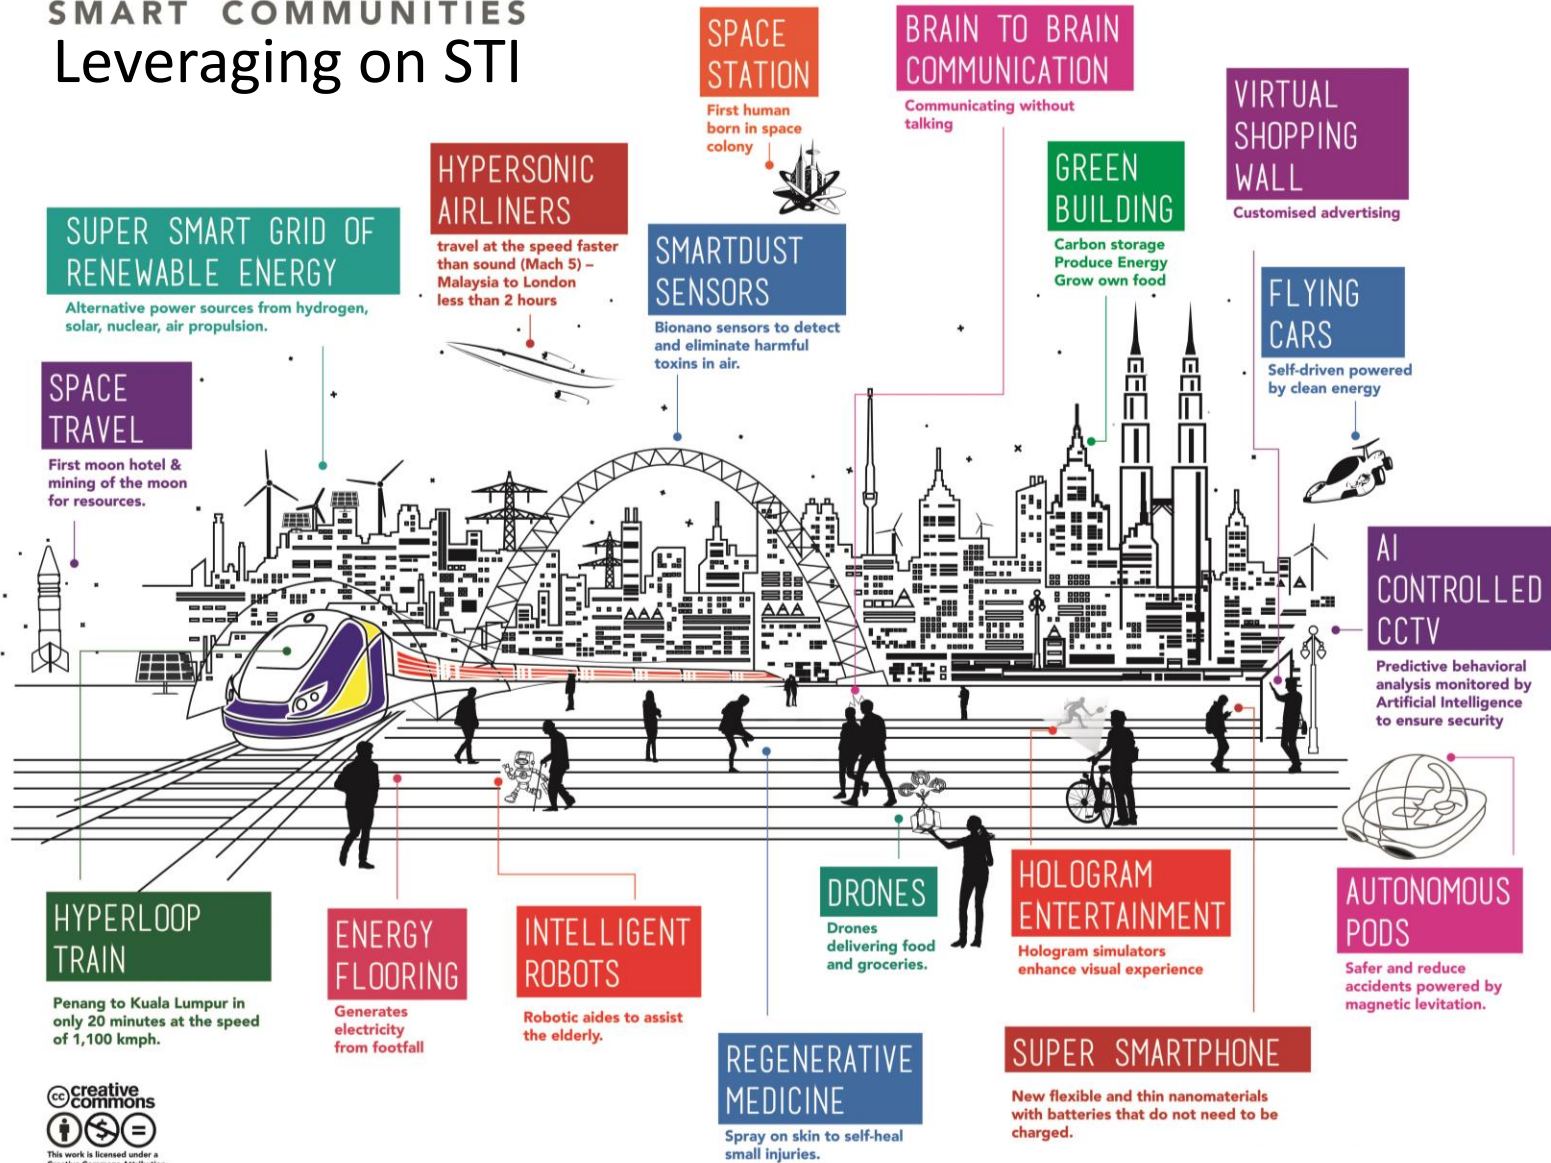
SMART COMMUNITIES
Leveraging on STI

SPACE STATION
First human born in space colony

BRAIN TO BRAIN COMMUNICATION
Communicating without talking

VIRTUAL SHOPPING WALL
Customised advertising

HYPERSONIC AIRLINERS
travel at the speed faster than sound (Mach 5) – Malaysia to London less than 2 hours

GREEN BUILDING
Carbon storage
Produce Energy
Grow own food

SUPER SMART GRID OF RENEWABLE ENERGY
Alternative power sources from hydrogen, solar, nuclear, air propulsion.

SMARTDUST SENSORS
Bionano sensors to detect and eliminate harmful toxins in air.

FLYING CARS
Self-driven powered by clean energy

SPACE TRAVEL
First moon hotel & mining of the moon for resources.

AI CONTROLLED CCTV
Predictive behavioral analysis monitored by Artificial Intelligence to ensure security

HYPERLOOP TRAIN
Penang to Kuala Lumpur in only 20 minutes at the speed of 1,100 kmph.

ENERGY FLOORING
Generates electricity from footfall

INTELLIGENT ROBOTS
Robotic aides to assist the elderly.

DRONES
Drones delivering food and groceries.

HOLOGRAM ENTERTAINMENT
Hologram simulators enhance visual experience

AUTONOMOUS PODS
Safer and reduce accidents powered by magnetic levitation.

REGENERATIVE MEDICINE
Spray on skin to self-heal small injuries.

SUPER SMARTPHONE
New flexible and thin nanomaterials with batteries that do not need to be charged.

creative commons
This work is licensed under a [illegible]